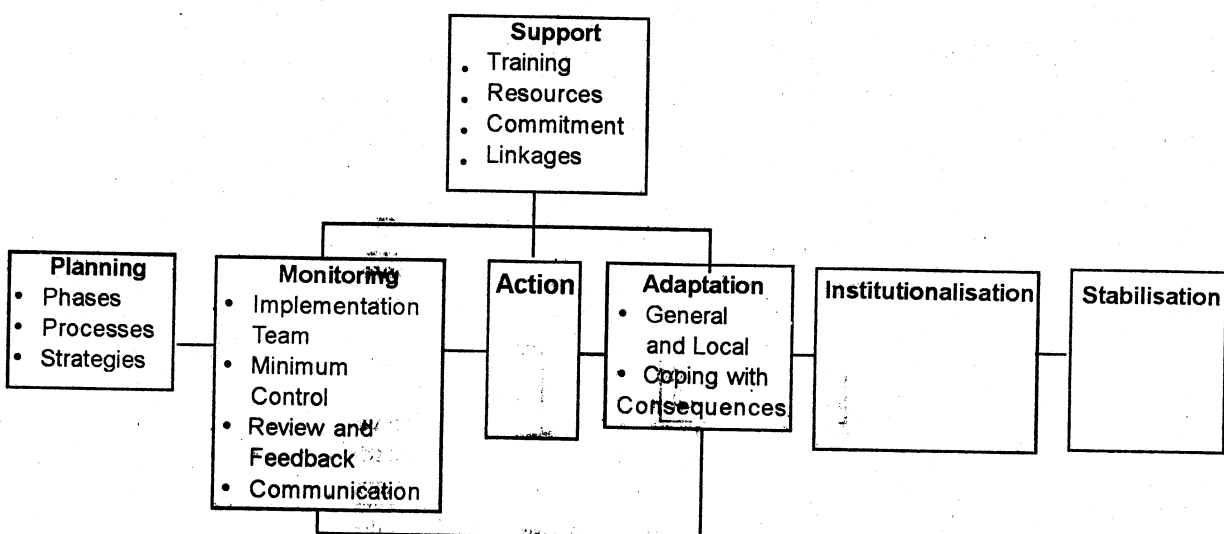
Support
- Training
- Resources
- Commitment
- Linkages

Planning
- Phases
- Processes
- Strategies

Monitoring
- Implementation Team
- Minimum Control
- Review and Feedback
- Communication

Action

Adaptation
- General and Local
- Coping with Consequences

Institutionalisation

Stabilisation